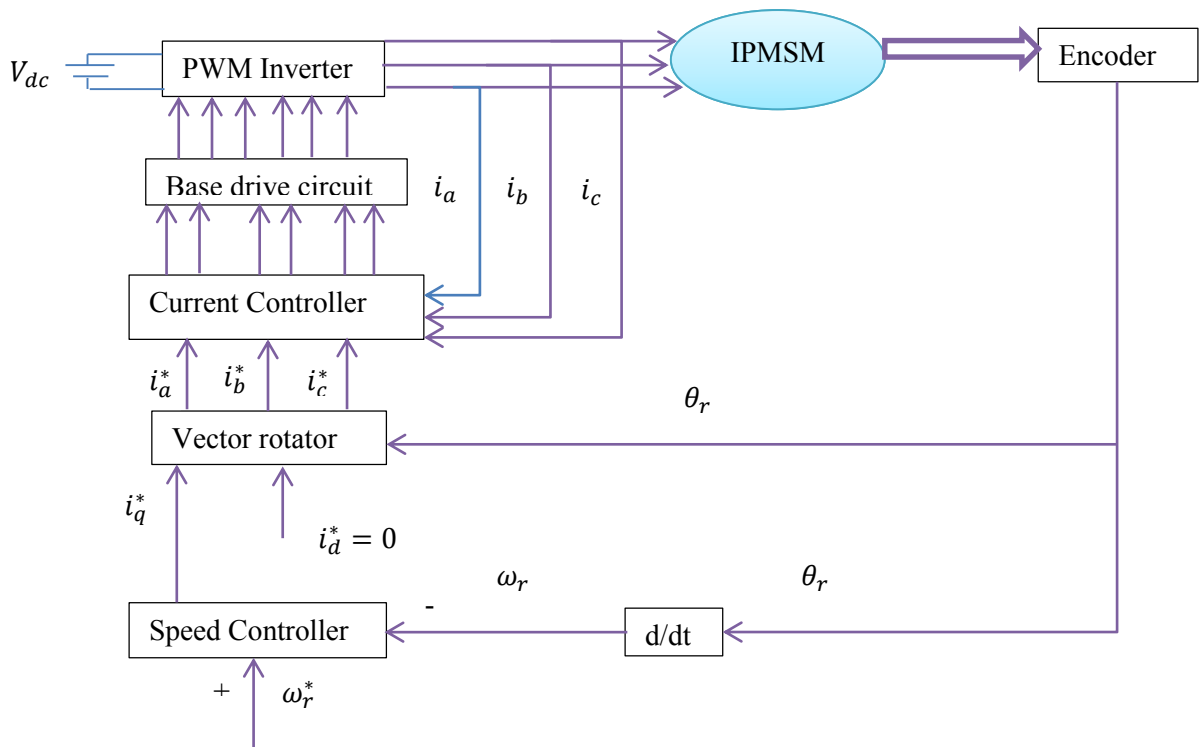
$V_{dc}$

PWM Inverter

IPMSM

Encoder

Base drive circuit

$i_a$

$i_b$

$i_c$

Current Controller

$i_a^*$

$i_b^*$

$i_c^*$

$\theta_r$

Vector rotator

$i_q^*$

$i_d^* = 0$

$\omega_r$

$\theta_r$

-

Speed Controller

d/dt

+

$\omega_r^*$